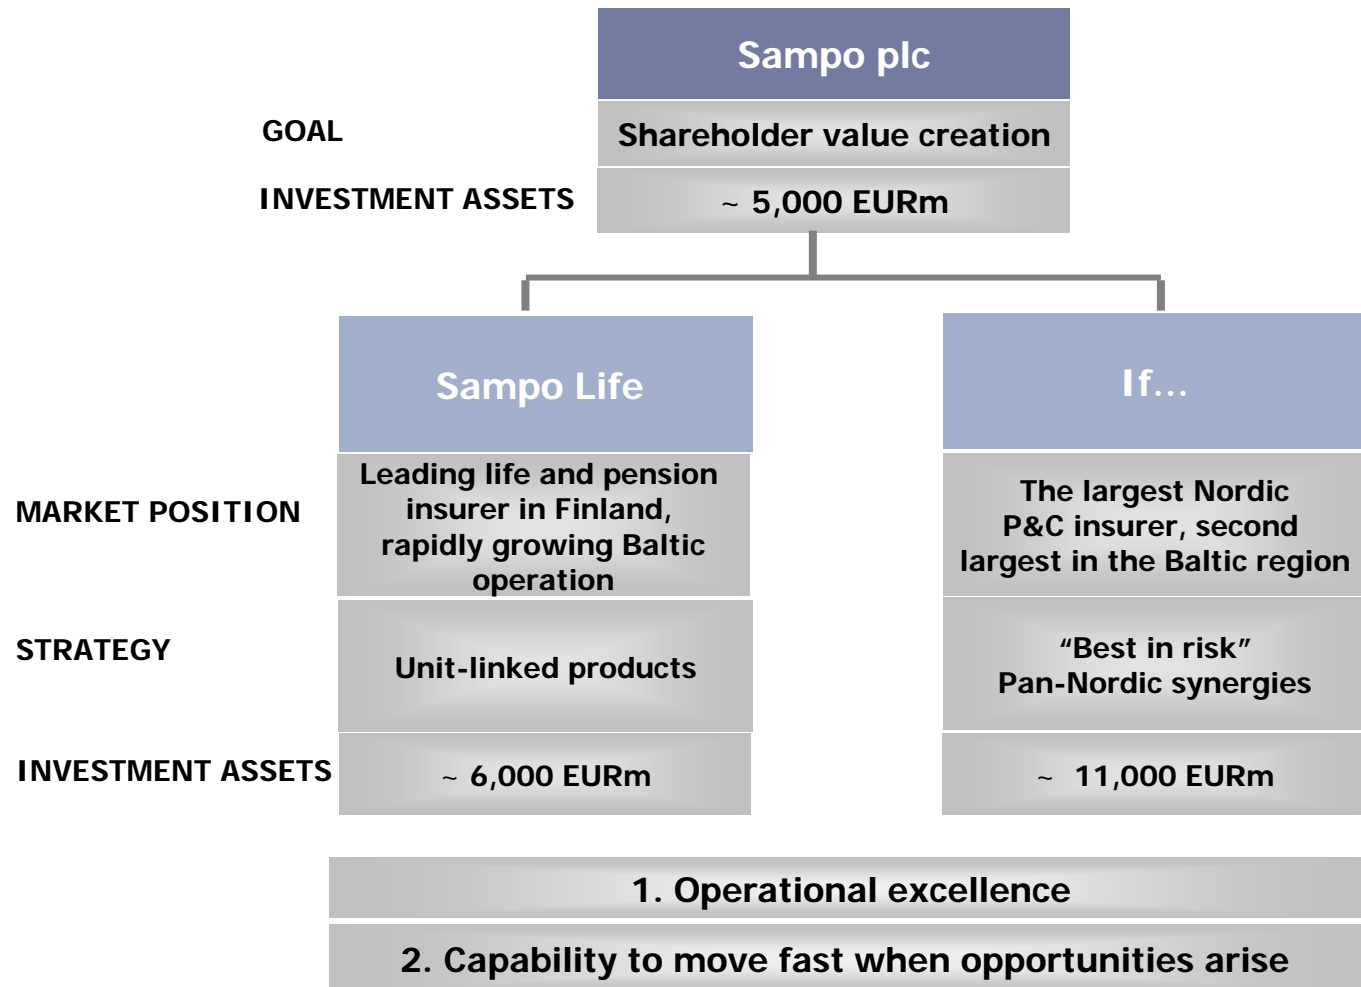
Sampo plc

GOAL

Shareholder value creation

INVESTMENT ASSETS

~ 5,000 EURm

Sampo Life

If...

MARKET POSITION

Leading life and pension insurer in Finland, rapidly growing Baltic operation

The largest Nordic P&C insurer, second largest in the Baltic region

STRATEGY

Unit-linked products

“Best in risk” Pan-Nordic synergies

INVESTMENT ASSETS

~ 6,000 EURm

~ 11,000 EURm

1. Operational excellence

2. Capability to move fast when opportunities arise